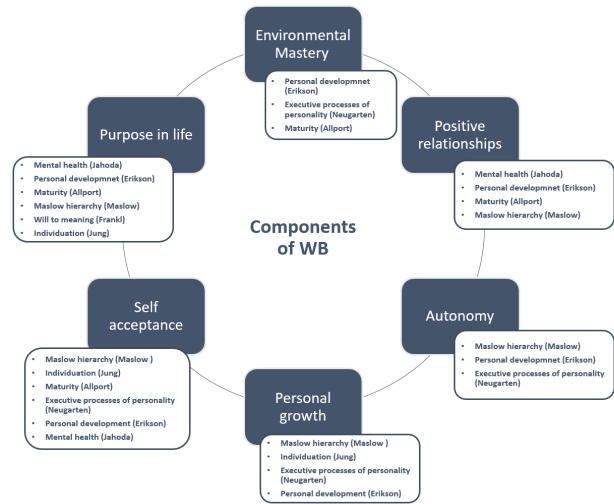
Components of WB

Environmental Mastery
- Personal developmnet (Erikson)
- Executive processes of personality (Neugarten)
- Maturity (Allport)

Positive relationships
- Mental health (Jahoda)
- Personal developmnet (Erikson)
- Maturity (Allport)
- Maslow hierarchy (Maslow)

Autonomy
- Maslow hierarchy (Maslow)
- Personal developmnet (Erikson)
- Executive processes of personality (Neugarten)

Personal growth
- Maslow hierarchy (Maslow )
- Individuation (Jung)
- Executive processes of personality (Neugarten)
- Personal development (Erikson)

Self acceptance
- Maslow hierarchy (Maslow )
- Individuation (Jung)
- Maturity (Allport)
- Executive processes of personality (Neugarten)
- Personal development (Erikson)
- Mental health (Jahoda)

Purpose in life
- Mental health (Jahoda)
- Personal developmnet (Erikson)
- Maturity (Allport)
- Maslow hierarchy (Maslow)
- Will to meaning (Frankl)
- Individuation (Jung)